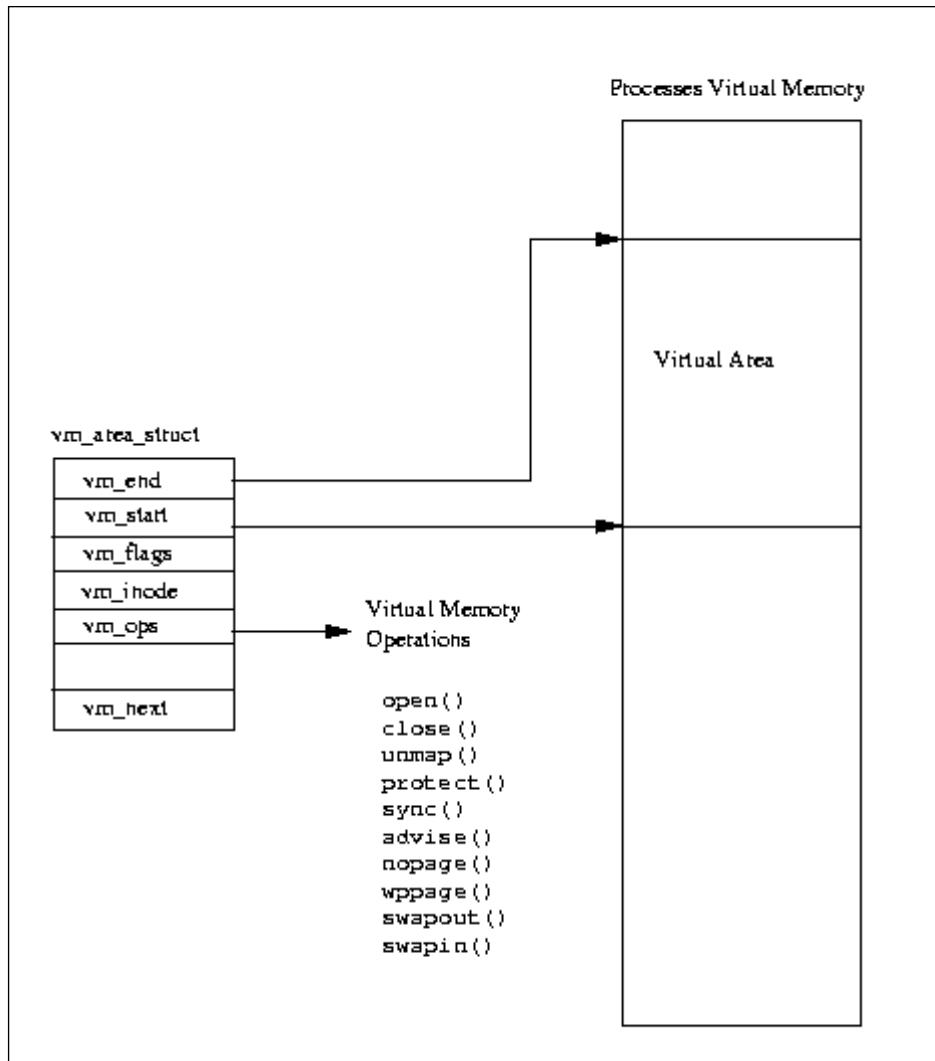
Processes Virtual Memory

Virtual Area

vm_area_struct

vm_end

vm_start

vm_flags

vm_inode

vm_ops

vm_next

Virtual Memory Operations

open()
close()
unmap()
protect()
sync()
advise()
nopage()
wppage()
swapout()
swapin()